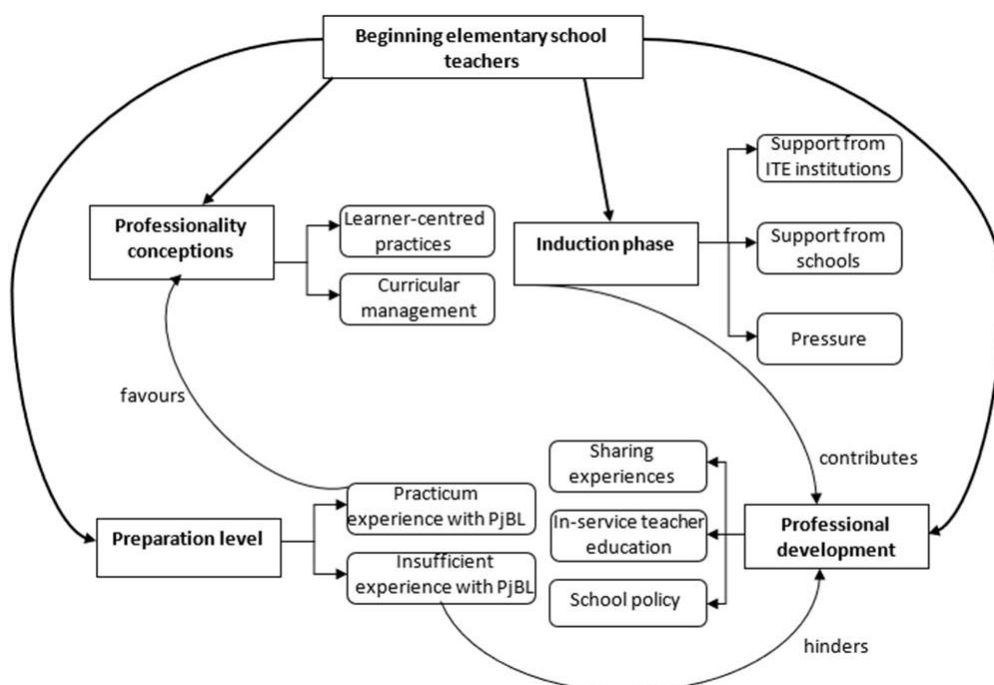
Beginning elementary school teachers

Professionality conceptions

Learner-centred practices

Curricular management

Induction phase

Support from ITE institutions

Support from schools

Pressure

favours

contributes

Sharing experiences

In-service teacher education

School policy

Professional development

Preparation level

Practicum experience with PjBL

Insufficient experience with PjBL

hinders